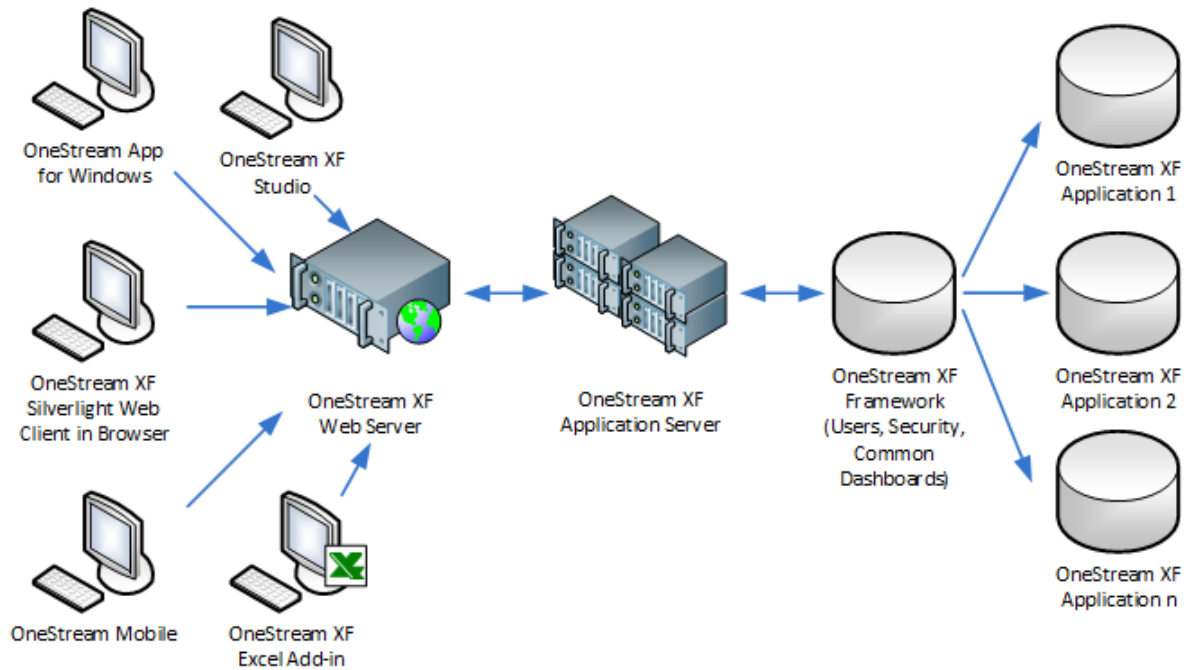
OneStream App for Windows

OneStream XF Studio

OneStream XF Silverlight Web Client in Browser

OneStream Mobile

OneStream XF Excel Add-in

OneStream XF Web Server

OneStream XF Application Server

OneStream XF Framework (Users, Security, Common Dashboards)

OneStream XF Application 1

OneStream XF Application 2

OneStream XF Application n